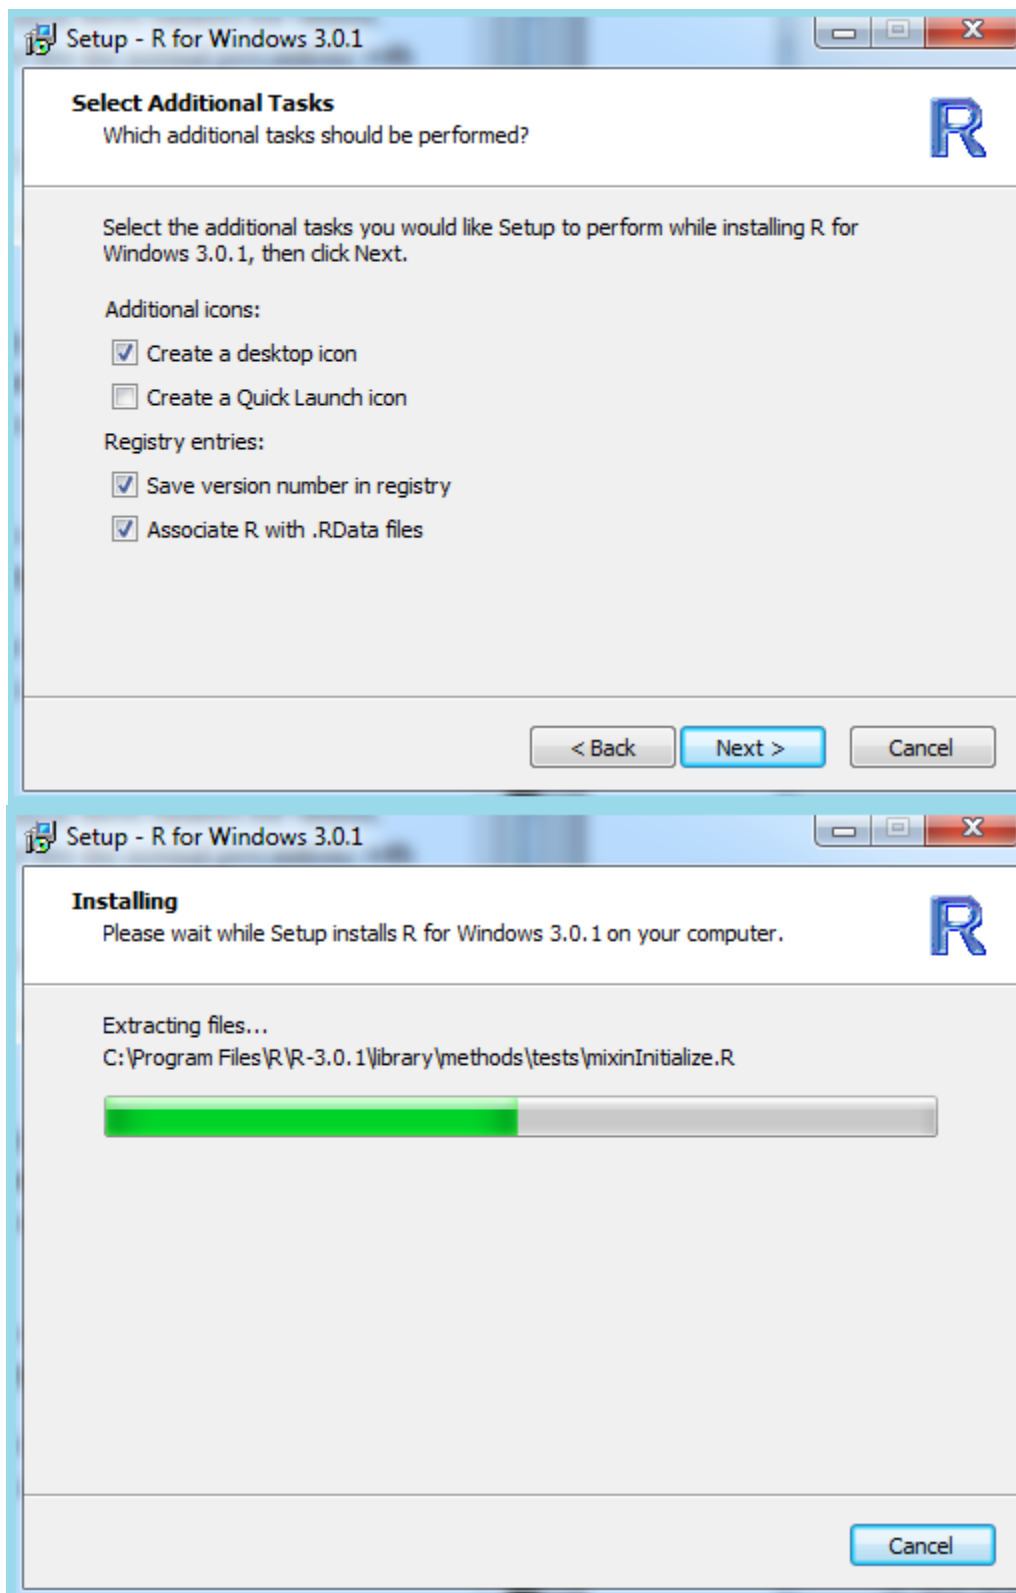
Setup - R for Windows 3.0.1

Select Additional Tasks
Which additional tasks should be performed?

R

Select the additional tasks you would like Setup to perform while installing R for Windows 3.0.1, then click Next.

Additional icons:

Create a desktop icon

Create a Quick Launch icon

Registry entries:

Save version number in registry

Associate R with .RData files

< Back | Next > | Cancel

Setup - R for Windows 3.0.1

Installing
Please wait while Setup installs R for Windows 3.0.1 on your computer.

R

Extracting files...
C:\Program Files\R\R-3.0.1\library\methods\tests\mixinInitialize.R

Cancel